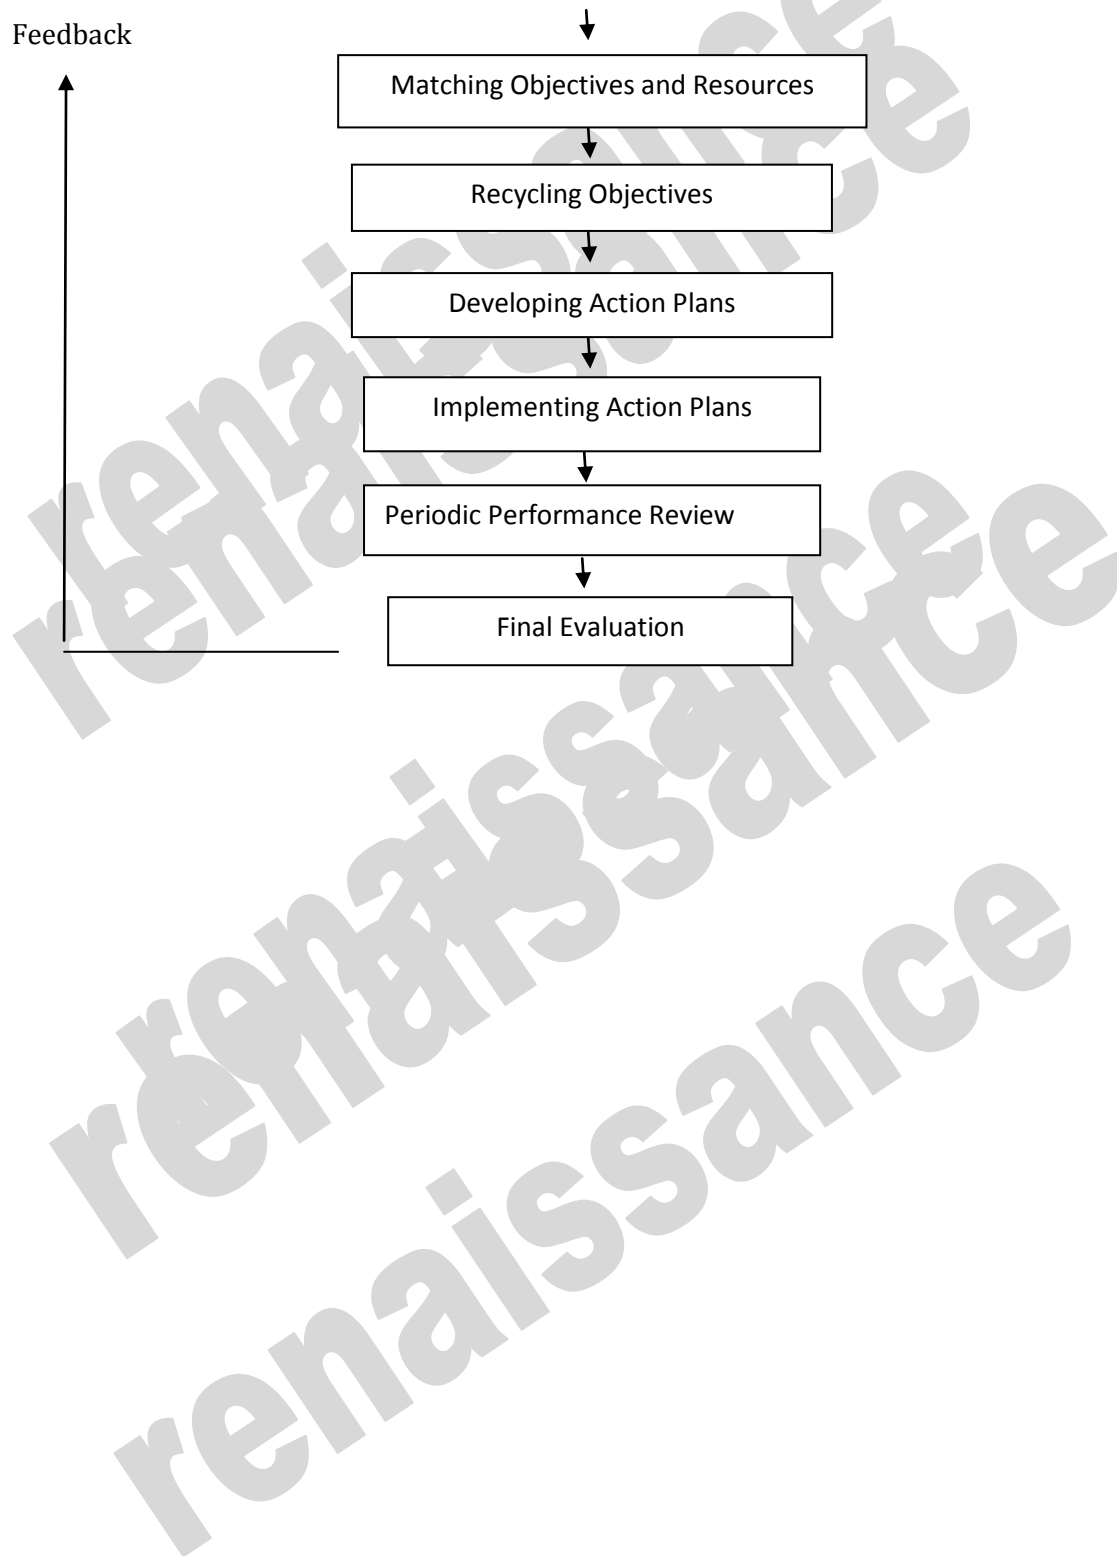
Feedback

Matching Objectives and Resources

Recycling Objectives

Developing Action Plans

Implementing Action Plans

Periodic Performance Review

Final Evaluation

renaissance

renaissance

renaissance

renaissance

renaissance